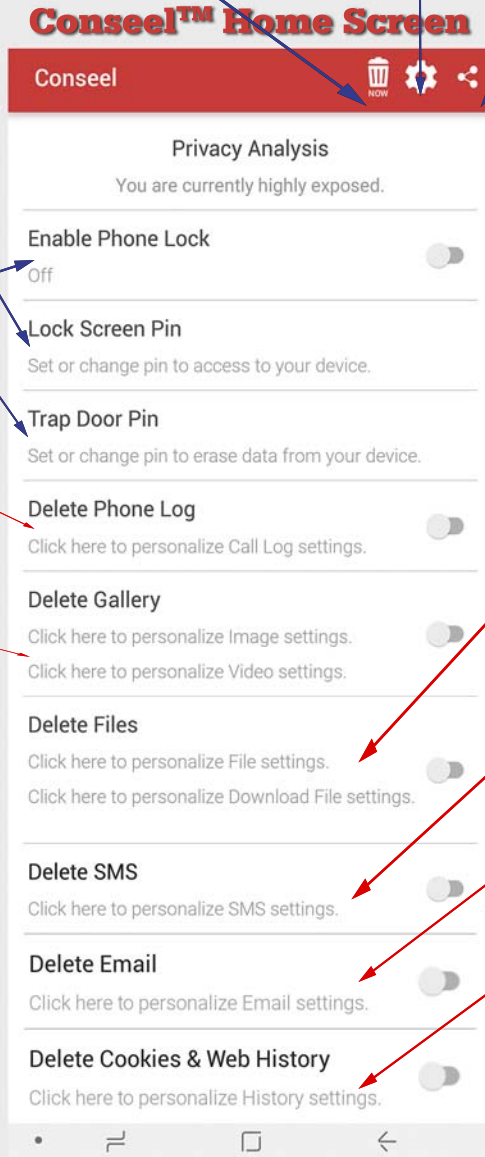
Conseel™ Home Screen

Conseel

NOW

Privacy Analysis

You are currently highly exposed.

Enable Phone Lock

Off

Lock Screen Pin

Set or change pin to access to your device.

Trap Door Pin

Set or change pin to erase data from your device.

Delete Phone Log

Click here to personalize Call Log settings.

Delete Gallery

Click here to personalize Image settings.

Click here to personalize Video settings.

Delete Files

Click here to personalize File settings.

Click here to personalize Download File settings.

Delete SMS

Click here to personalize SMS settings.

Delete Email

Click here to personalize Email settings.

Delete Cookies & Web History

Click here to personalize History settings.